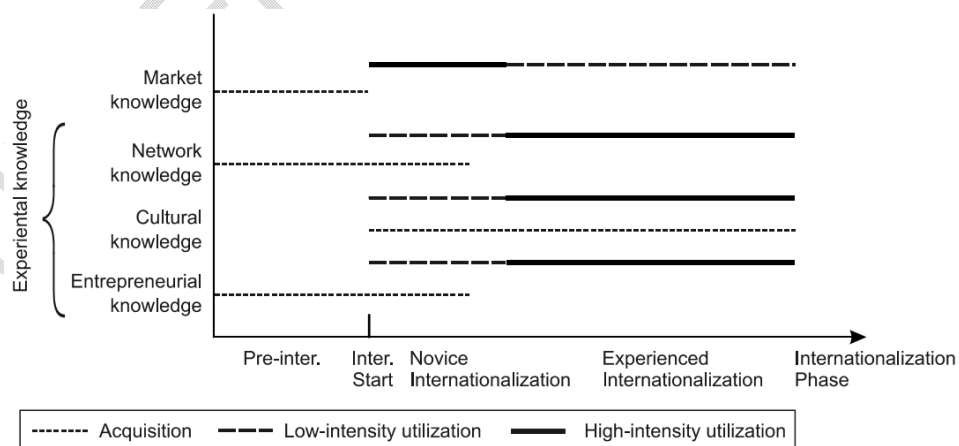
Experiental knowledge

Market knowledge

Network knowledge

Cultural knowledge

Entrepreneurial knowledge

Pre-inter.

Inter. Start

Novice Internationalization

Experienced Internationalization

Internationalization Phase

Acquisition

Low-intensity utilization

High-intensity utilization